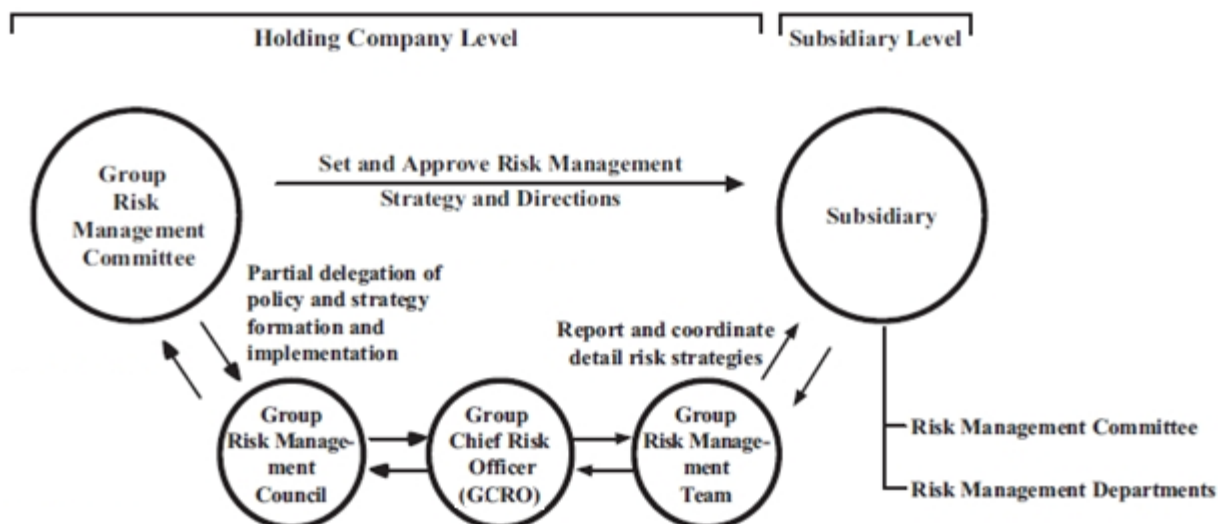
Holding Company Level

Subsidiary Level

Group Risk Management Committee

Set and Approve Risk Management Strategy and Directions

Subsidiary

Partial delegation of policy and strategy formation and implementation

Report and coordinate detail risk strategies

Group Risk Management Council

Group Chief Risk Officer (GCRO)

Group Risk Management Team

Risk Management Committee

Risk Management Departments